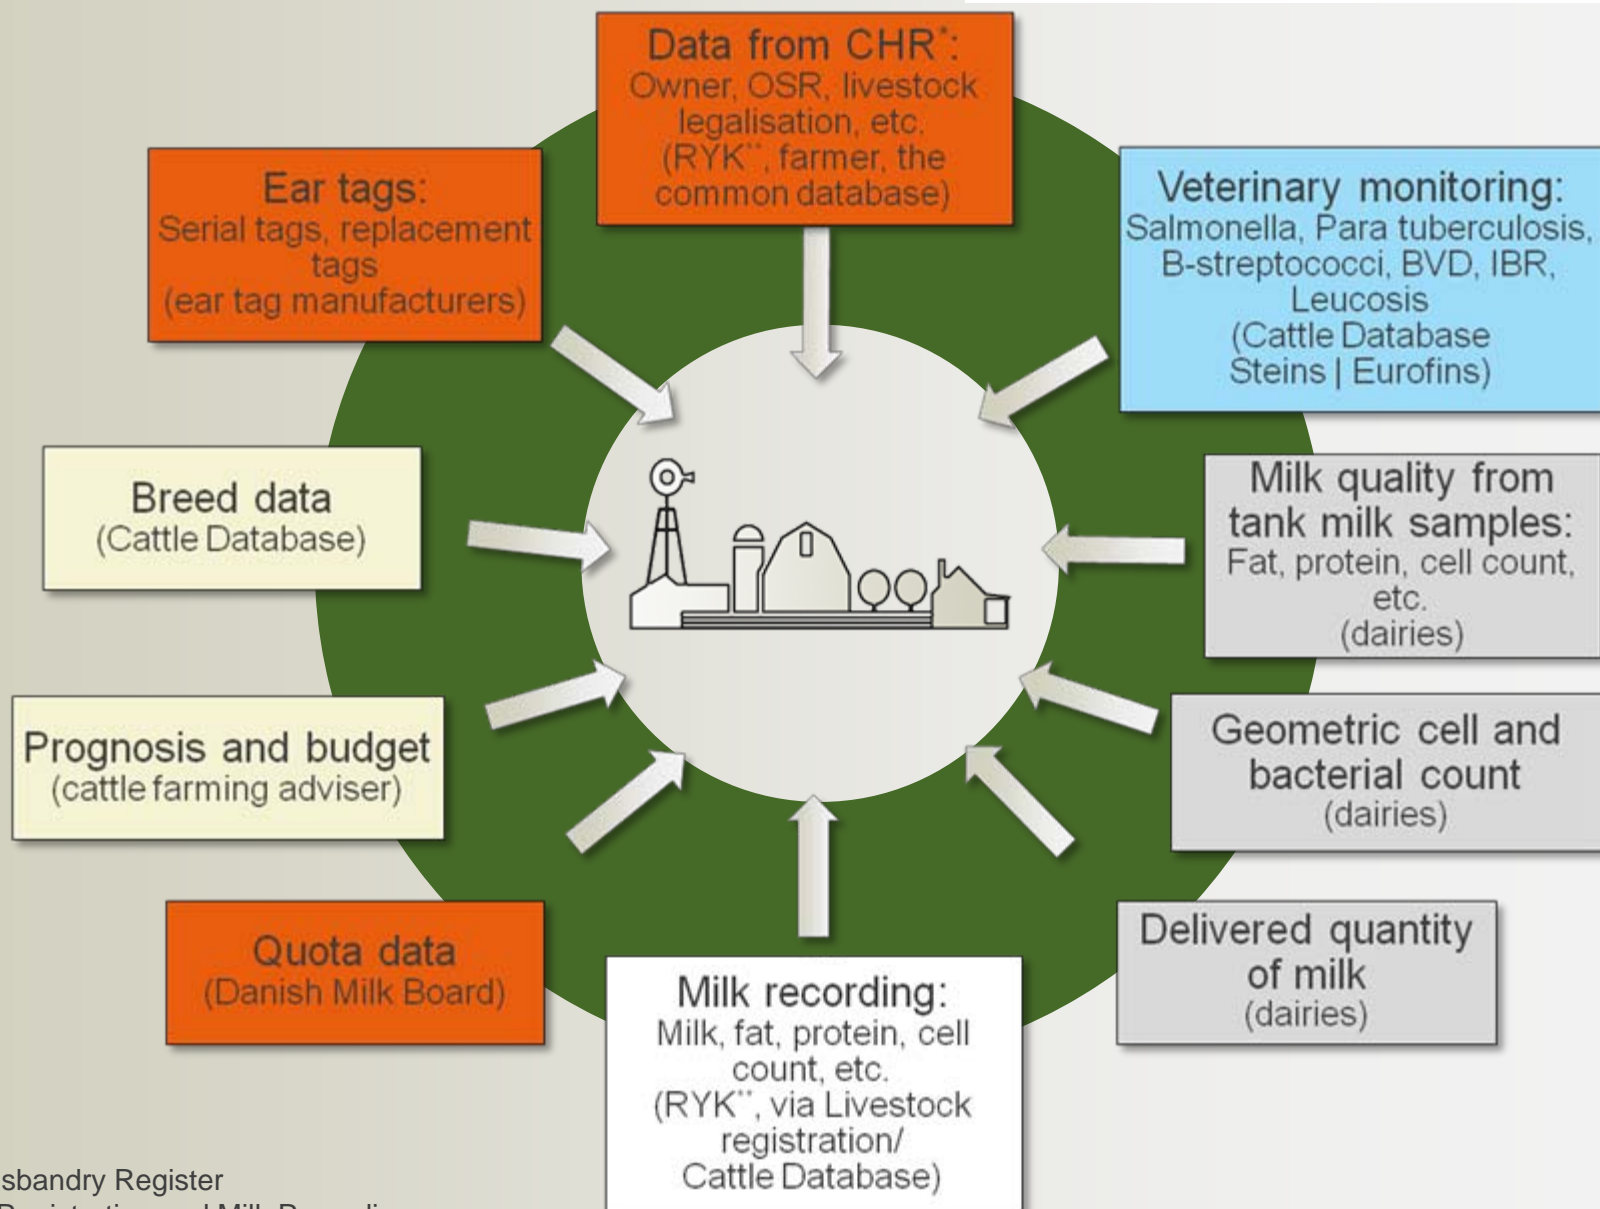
Data from CHR*:
Owner, OSR, livestock legalisation, etc.
(RYK**, farmer, the common database)

Ear tags:
Serial tags, replacement tags
(ear tag manufacturers)

Veterinary monitoring:
Salmonella, Para tuberculosis, B-streptococci, BVD, IBR, Leucosis
(Cattle Database Steins | Eurofins)

Breed data
(Cattle Database)

Milk quality from tank milk samples:
Fat, protein, cell count, etc.
(dairies)

Prognosis and budget
(cattle farming adviser)

Geometric cell and bacterial count
(dairies)

Quota data
(Danish Milk Board)

Delivered quantity of milk
(dairies)

Milk recording:
Milk, fat, protein, cell count, etc.
(RYK**, via Livestock registration/ Cattle Database)

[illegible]sbandry Register
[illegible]